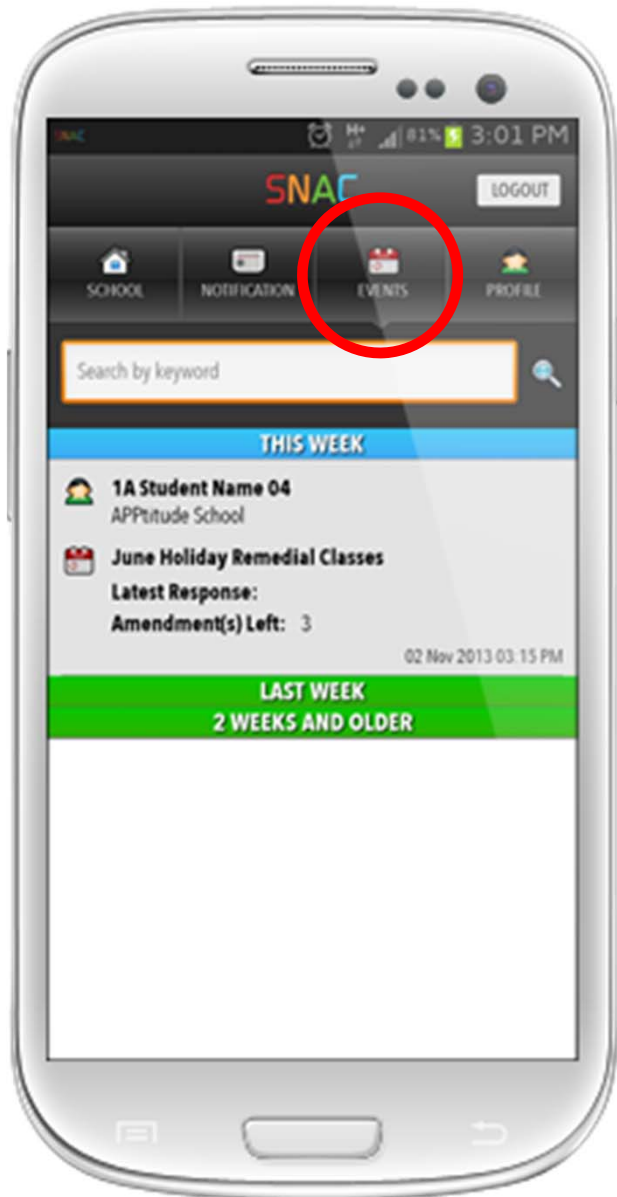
SNAC 81% 3:01 PM

SNAC LOGOUT

SCHOOL NOTIFICATION EVENTS PROFILE

Search by keyword

THIS WEEK

1A Student Name 04
APPtitude School

June Holiday Remedial Classes
Latest Response:
Amendment(s) Left: 3

02 Nov 2013 03:15 PM

LAST WEEK
2 WEEKS AND OLDER